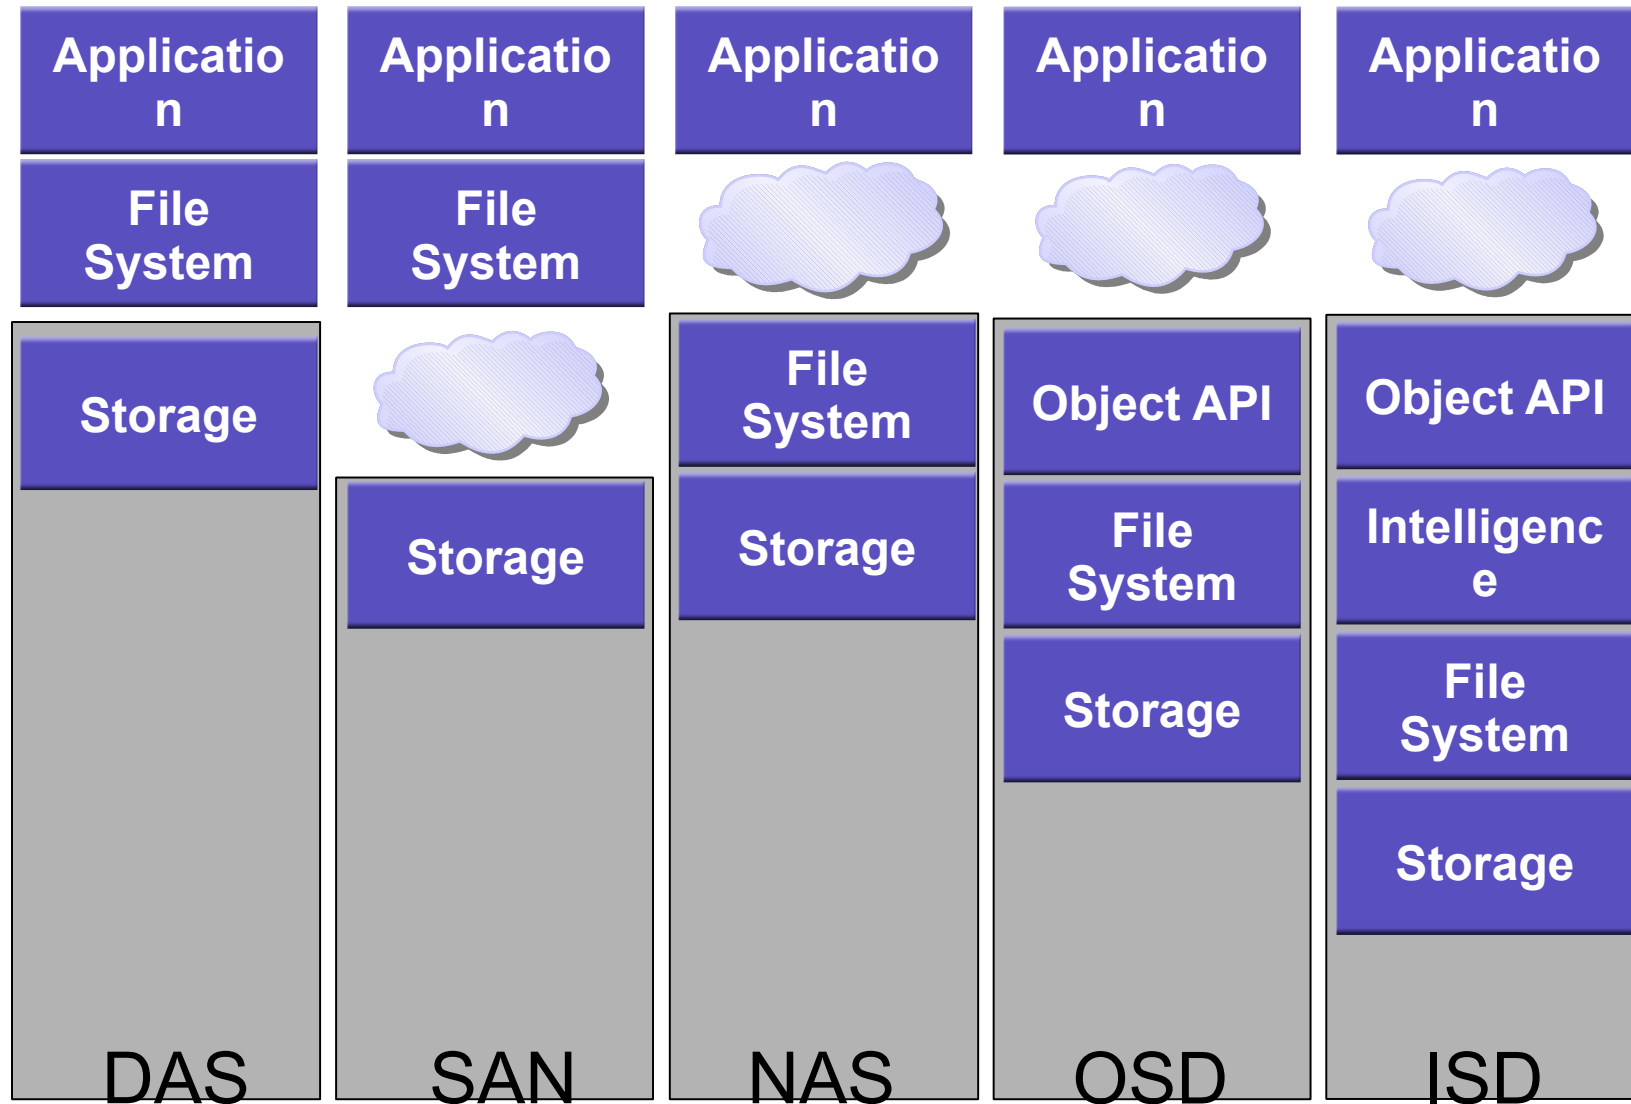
Applicatio n

File System

Storage

DAS

Applicatio n

File System

Storage

SAN

Applicatio n

File System

Storage

NAS

Applicatio n

Object API

File System

Storage

OSD

Applicatio n

Object API

Intelligenc e

File System

Storage

ISD